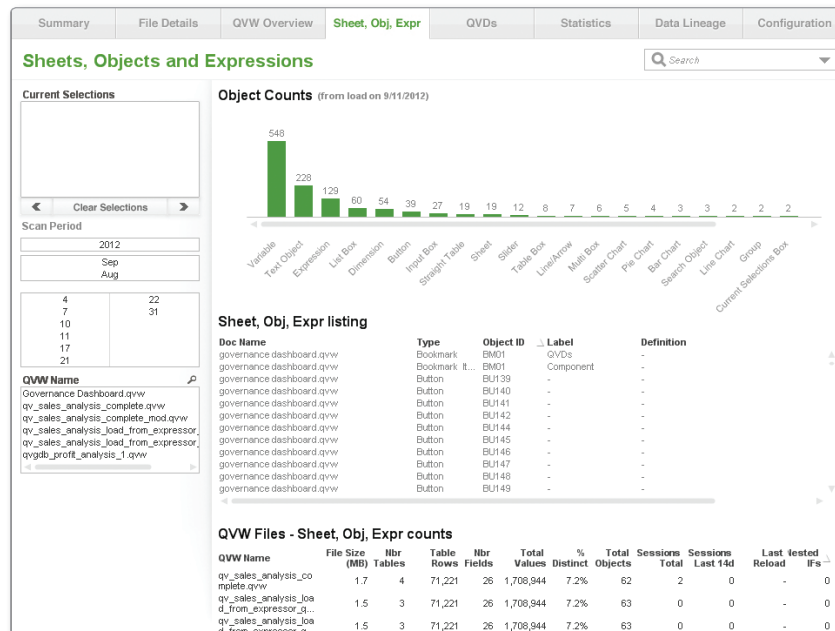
Summary | File Details | QVW Overview | Sheet, Obj, Expr | QVDs | Statistics | Data Lineage | Configuration

Sheets, Objects and Expressions

Search

Current Selections

Clear Selections

Scan Period

2012

Sep
Aug

4 22
7 31
10
11
17
21

QVW Name
Governance Dashboard.qvw
qv_sales_analysis_complete.qvw
qv_sales_analysis_complete_mod.qvw
qv_sales_analysis_load_from_expressor_
qv_sales_analysis_load_from_expressor_
qvgdb_profit_analysis_1.qvw

Object Counts (from load on 9/11/2012)

548 228 129 60 54 39 27 19 19 12 8 7 6 5 4 3 3 2 2 2

Variable, Text Object, Expression, List Box, Dimension, Button, Input Box, Straight Table, Sheet, Slider, Table Box, Line/Arrow, Multi Box, Scatter Chart, Pie Chart, Bar Chart, Search Object, Line Chart, Group, Current Selections Box

Sheet, Obj, Expr listing

| Doc Name | Type | Object ID | Label | Definition |
|---|---|---|---|---|
| governance dashboard.qvw | Bookmark | BM01 | QVDs | - |
| governance dashboard.qvw | Bookmark It... | BM01 | Component | - |
| governance dashboard.qvw | Button | BU139 | - | - |
| governance dashboard.qvw | Button | BU140 | - | - |
| governance dashboard.qvw | Button | BU141 | - | - |
| governance dashboard.qvw | Button | BU142 | - | - |
| governance dashboard.qvw | Button | BU144 | - | - |
| governance dashboard.qvw | Button | BU145 | - | - |
| governance dashboard.qvw | Button | BU146 | - | - |
| governance dashboard.qvw | Button | BU147 | - | - |
| governance dashboard.qvw | Button | BU148 | - | - |
| governance dashboard.qvw | Button | BU149 | - | - |

QVW Files - Sheet, Obj, Expr counts

| QVW Name | File Size (MB) | Nbr Tables | Table Rows | Nbr Fields | Total Values | % Distinct | Total Objects | Sessions Total | Sessions Last 14d | Last Reload | Nested IFs |
|---|---|---|---|---|---|---|---|---|---|---|---|
| qv_sales_analysis_complete.qvw | 1.7 | 4 | 71,221 | 26 | 1,708,944 | 7.2% | 62 | 2 | 0 | - | 0 |
| qv_sales_analysis_load_from_expressor_q... | 1.5 | 3 | 71,221 | 26 | 1,708,944 | 7.2% | 63 | 0 | 0 | - | 0 |
| qv_sales_analysis_loa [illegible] | 1.5 | 3 | 71,221 | 26 | 1,708,944 | 7.2% | 63 | 0 | 0 | - | 0 |